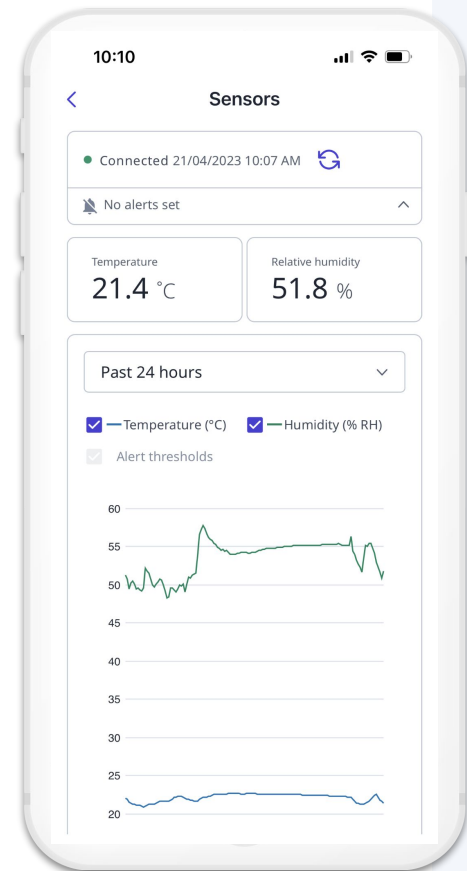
10:10

Sensors

Connected 21/04/2023 10:07 AM

No alerts set

Temperature
21.4 °C

Relative humidity
51.8 %

Past 24 hours

Temperature (°C)   Humidity (% RH)

Alert thresholds

60
55
50
45
40
35
30
25
20